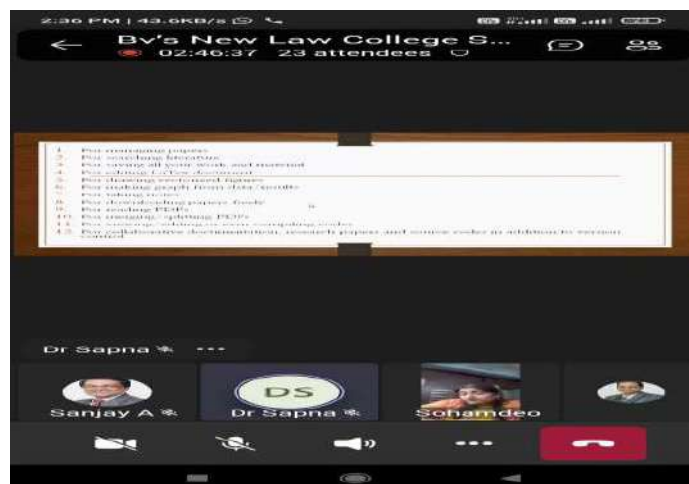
2:36 PM | 43.6KB/s

BV's New Law College S...
02:46:37 23 attendees

1. For managing papers
2. For searching literature
3. For saving all your work and material
4. For editing LaTex document
5. For drawing vectorized figures
6. For making graph from data/results
7. For taking notes
8. For downloading papers/books
9. For reading PDFs
10. For merging/splitting PDFs
11. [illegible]
12. For collaborative documentation, research papers and source codes in addition to version control

Dr Sapna

Sanjay A

DS

Dr Sapna

Sohamdeo